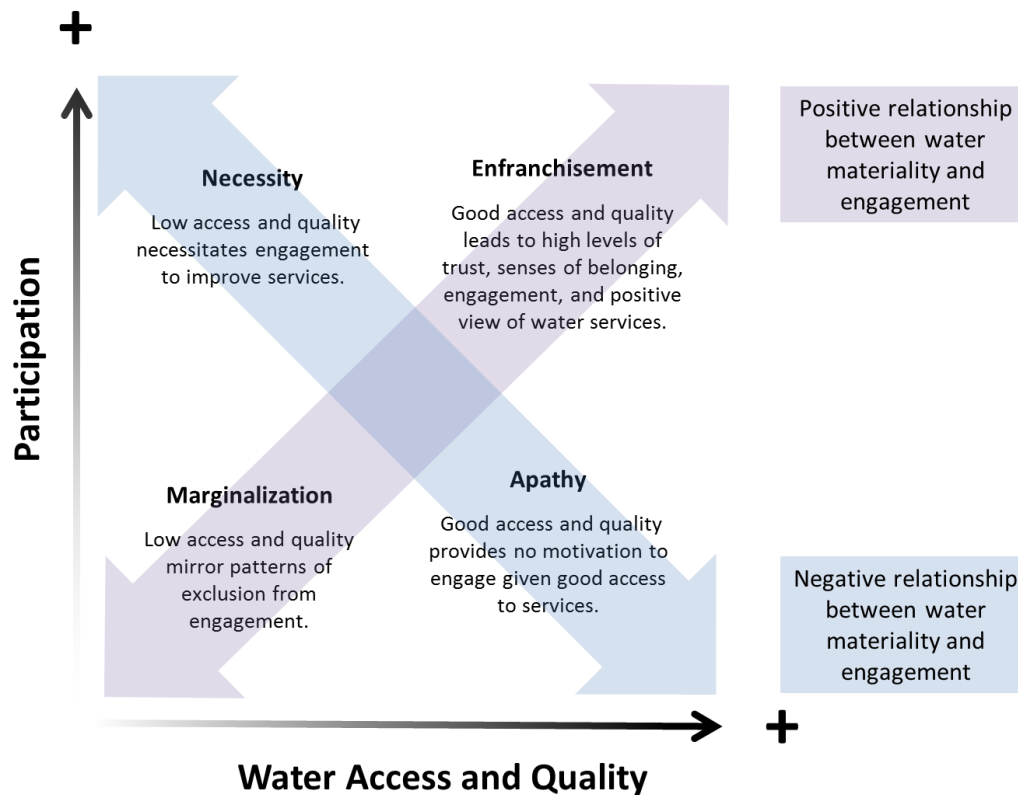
+

Participation

Necessity

Low access and quality necessitates engagement to improve services.

Enfranchisement

Good access and quality leads to high levels of trust, senses of belonging, engagement, and positive view of water services.

Positive relationship between water materiality and engagement

Marginalization

Low access and quality mirror patterns of exclusion from engagement.

Apathy

Good access and quality provides no motivation to engage given good access to services.

Negative relationship between water materiality and engagement

+

Water Access and Quality